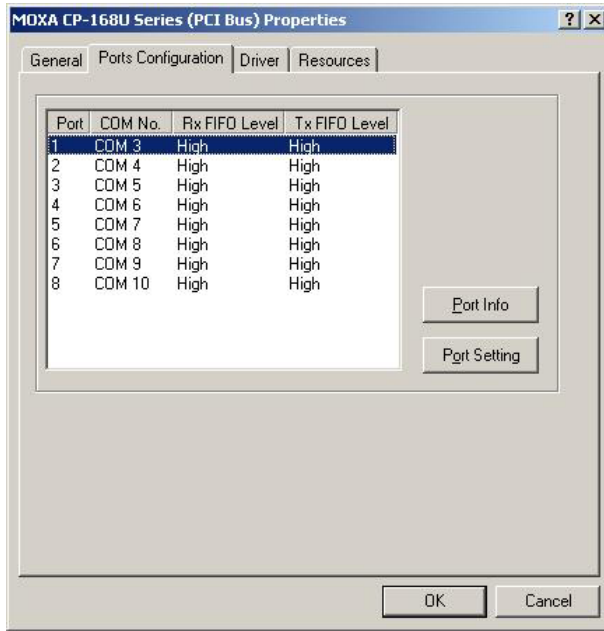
MOXA CP-168U Series (PCI Bus) Properties ? X

General | Ports Configuration | Driver | Resources

| Port | COM No. | Rx FIFO Level | Tx FIFO Level |
|---|---|---|---|
| 1 | COM 3 | High | High |
| 2 | COM 4 | High | High |
| 3 | COM 5 | High | High |
| 4 | COM 6 | High | High |
| 5 | COM 7 | High | High |
| 6 | COM 8 | High | High |
| 7 | COM 9 | High | High |
| 8 | COM 10 | High | High |

Port Info

Port Setting

OK Cancel